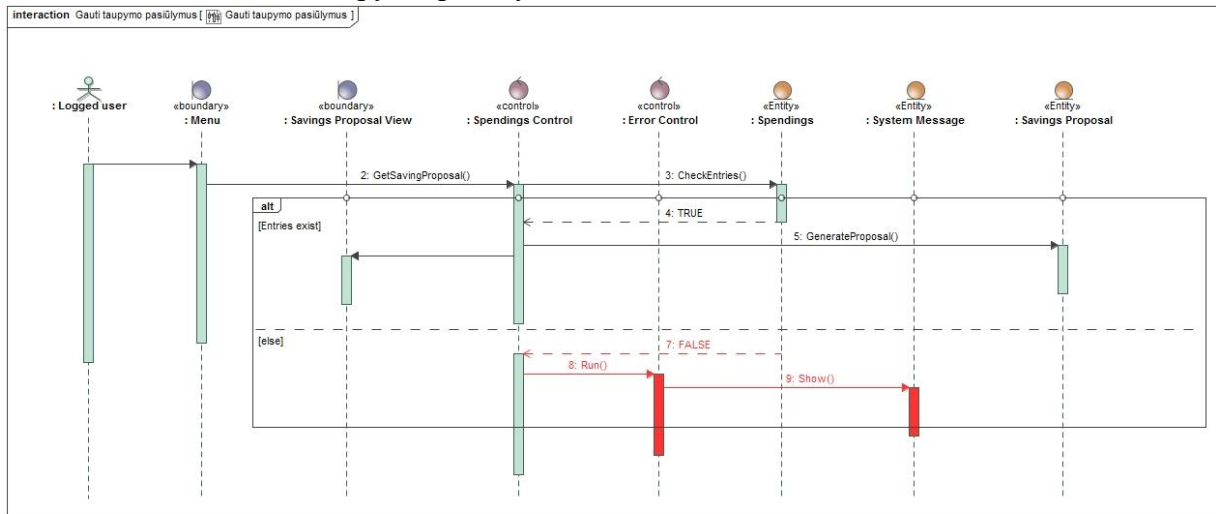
interaction Gauti taupymo pasiūlymus [ Gauti taupymo pasiūlymus ]

: Logged user

«boundary»
: Menu

«boundary»
: Savings Proposal View

«control»
: Spendings Control

«control»
: Error Control

«Entity»
: Spendings

«Entity»
: System Message

«Entity»
: Savings Proposal

2: GetSavingProposal()

3: CheckEntries()

alt

[Entries exist]

4: TRUE

5: GenerateProposal()

[else]

7: FALSE

8: Run()

9: Show()